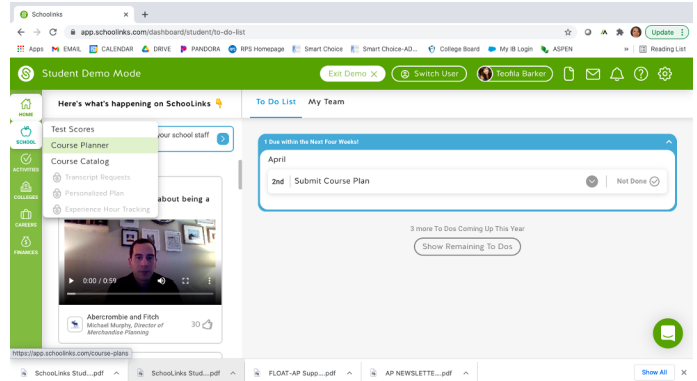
SchooLinks
app.schoolinks.com/dashboard/student/to-do-list
Update
Apps EMAIL CALENDAR DRIVE PANDORA RPS Homepage Smart Choice Smart Choice-AD... College Board My IB Login ASPEN
Reading List
Student Demo Mode
Exit Demo
Switch User
Teofila Barker
HOME
SCHOOL
ACTIVITIES
COLLEGES
CAREERS
FINANCES
Here's what's happening on SchooLinks 👇
Test Scores
Course Planner
Course Catalog
Transcript Requests
Personalized Plan
Experience Hour Tracking
your school staff
about being a
0:00 / 0:59
Abercrombie and Fitch
Michael Murphy, Director of Merchandise Planning
30
To Do List
My Team
1 Due within the Next Four Weeks!
April
2nd
Submit Course Plan
Not Done
3 more To Dos Coming Up This Year
Show Remaining To Dos
https://app.schoolinks.com/course-plans
SchooLinks Stud....pdf
SchooLinks Stud....pdf
FLOAT-AP Supp....pdf
AP NEWSLETTE....pdf
Show All